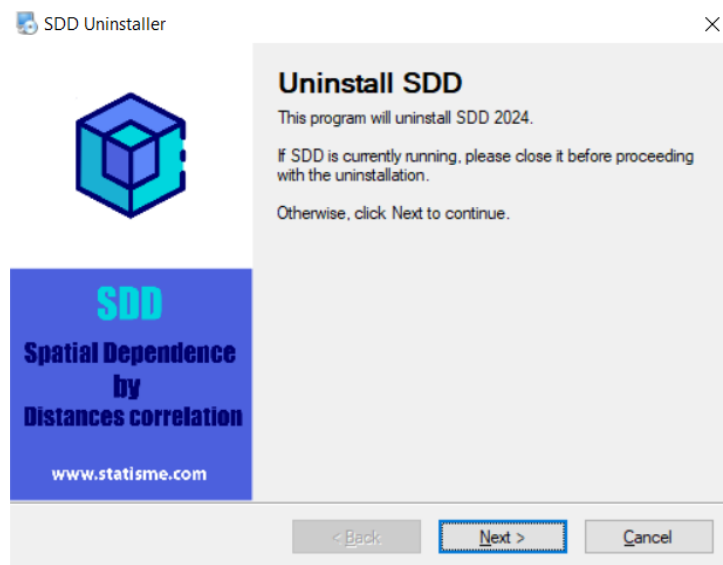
SDD Uninstaller

×

SDD

Spatial Dependence by Distances correlation

www.statisme.com

Uninstall SDD

This program will uninstall SDD 2024.

If SDD is currently running, please close it before proceeding with the uninstallation.

Otherwise, click Next to continue.

< Back

Next >

Cancel